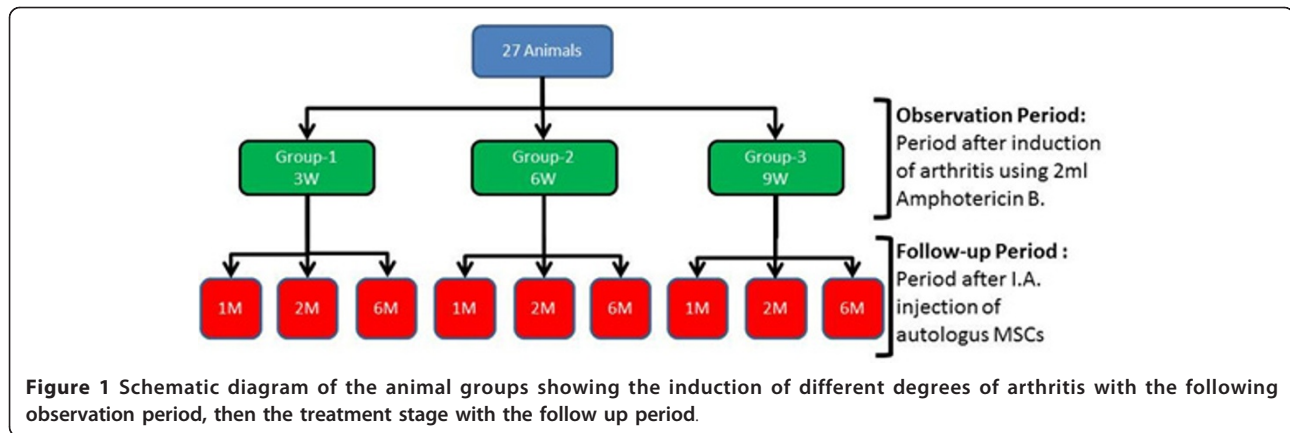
27 Animals

Group-1
3W

Group-2
6W

Group-3
9W

Observation Period:
Period after induction of arthritis using 2ml Amphotericin B.

1M 2M 6M 1M 2M 6M 1M 2M 6M

Follow-up Period :
Period after I.A. injection of autologus MSCs

Figure 1 Schematic diagram of the animal groups showing the induction of different degrees of arthritis with the following observation period, then the treatment stage with the follow up period.